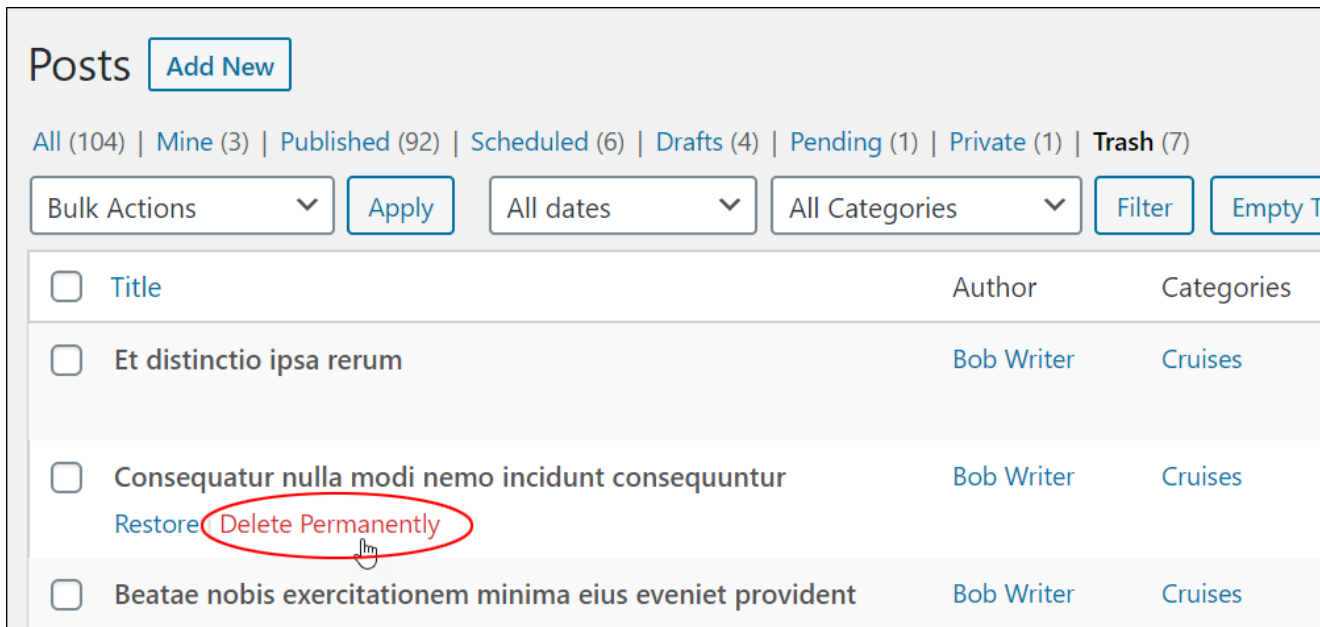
Posts Add New

All (104) | Mine (3) | Published (92) | Scheduled (6) | Drafts (4) | Pending (1) | Private (1) | Trash (7)

Bulk Actions | Apply | All dates | All Categories | Filter | Empty T

| | Title | Author | Categories |
|---|---|---|---|
| | Et distinctio ipsa rerum | Bob Writer | Cruises |
| | Consequatur nulla modi nemo incidunt consequuntur Restore Delete Permanently | Bob Writer | Cruises |
| | Beatae nobis exercitationem minima eius eveniet provident | Bob Writer | Cruises |